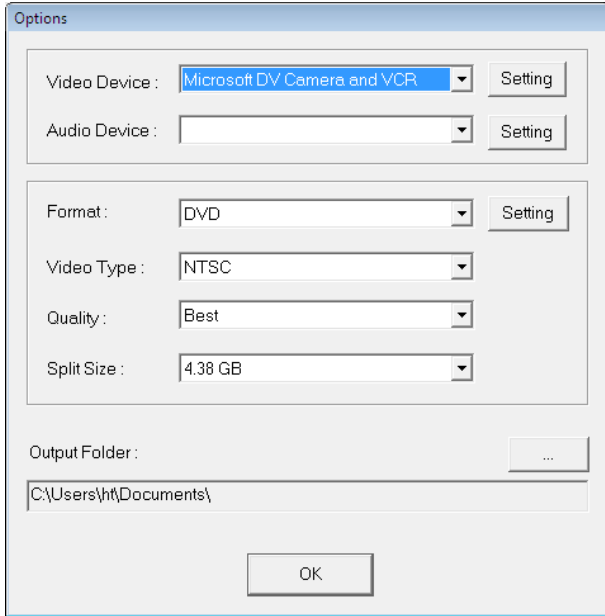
Options

Video Device : Microsoft DV Camera and VCR Setting

Audio Device : Setting

Format : DVD Setting

Video Type : NTSC

Quality : Best

Split Size : 4.38 GB

Output Folder : ...

C:\Users\ht\Documents\

OK